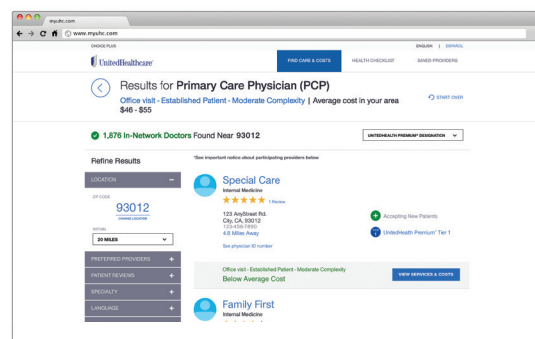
myuhc.com

www.myuhc.com

CHOICE PLUS

ENGLISH | ESPAÑOL

UnitedHealthcare

FIND CARE & COSTS

HEALTH CHECKLIST

SAVED PROVIDERS

Results for Primary Care Physician (PCP)

Office visit - Established Patient - Moderate Complexity | Average cost in your area $46 - $55

START OVER

1,876 In-Network Doctors Found Near 93012

UNITEDHEALTH PREMIUM® DESIGNATION

Refine Results

*See important notice about participating providers below

LOCATION

ZIP CODE

93012

CHANGE LOCATION

WITHIN

20 MILES

PREFERRED PROVIDERS

PATIENT REVIEWS

SPECIALTY

LANGUAGE

Special Care

Internal Medicine

1 Review

123 AnyStreet Rd.
City, CA, 93012
123-456-7890
4.6 Miles Away

See physician ID number

Accepting New Patients

UnitedHealth Premium® Tier 1

Office visit - Established Patient - Moderate Complexity

Below Average Cost

VIEW SERVICES & COSTS

Family First

Internal Medicine